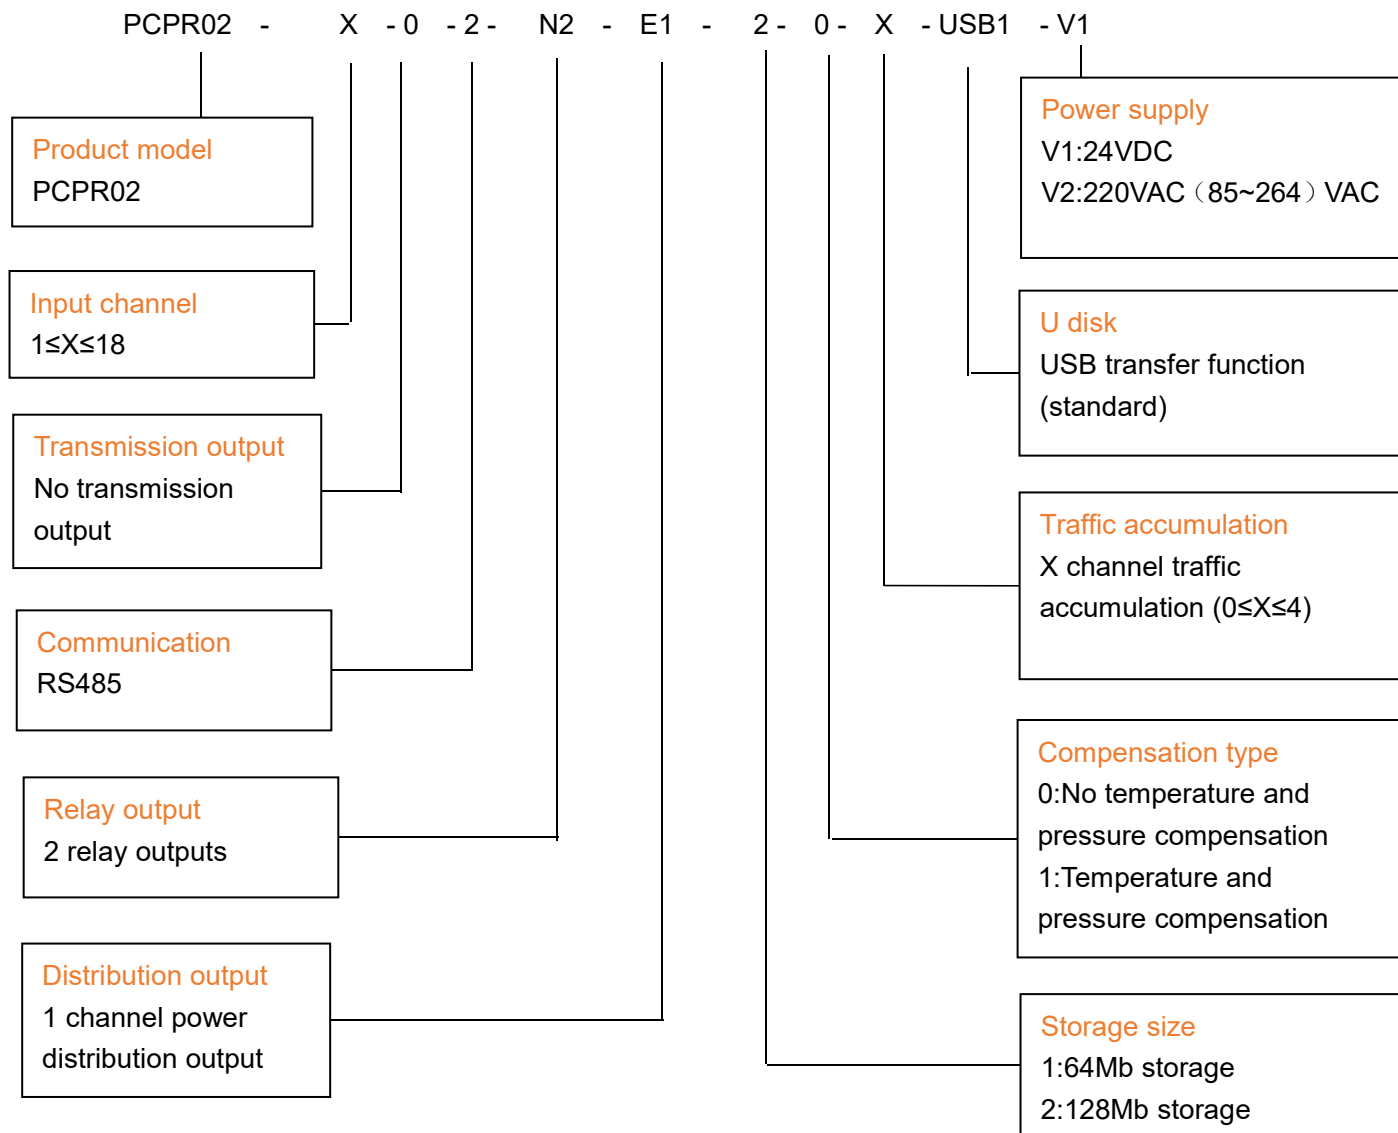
PCPR02 - X - 0 - 2 - N2 - E1 - 2 - 0 - X - USB1 - V1

Product model
PCPR02

Input channel
1≤X≤18

Transmission output
No transmission output

Communication
RS485

Relay output
2 relay outputs

Distribution output
1 channel power distribution output

Power supply
V1:24VDC
V2:220VAC（85~264）VAC

U disk
USB transfer function (standard)

Traffic accumulation
X channel traffic accumulation (0≤X≤4)

Compensation type
0:No temperature and pressure compensation
1:Temperature and pressure compensation

Storage size
1:64Mb storage
2:128Mb storage